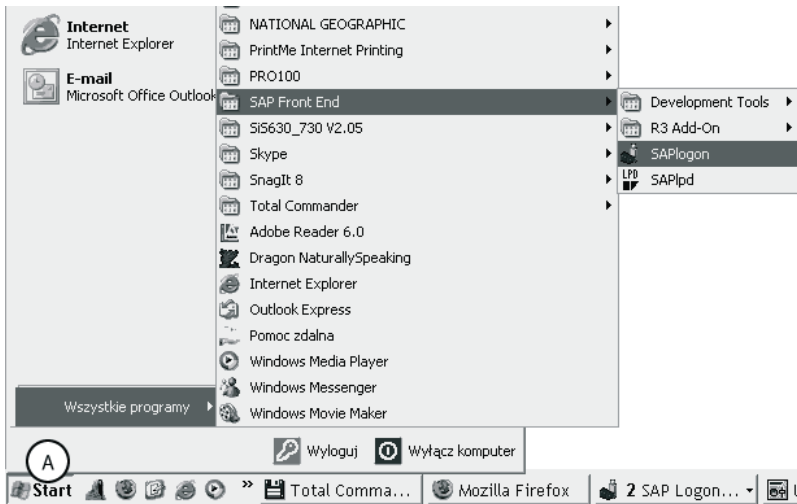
Internet
Internet Explorer

E-mail
Microsoft Office Outlook

NATIONAL GEOGRAPHIC
PrintMe Internet Printing
PRO100
SAP Front End
SiS630_730 V2.05
Skype
SnagIt 8
Total Commander
Adobe Reader 6.0
Dragon NaturallySpeaking
Internet Explorer
Outlook Express
Pomoc zdalna
Windows Media Player
Windows Messenger
Windows Movie Maker

Development Tools
R3 Add-On
SAPlogon
SAPlpd

Wszystkie programy

Wyloguj
Wyłącz komputer

A

Start
Total Comma...
Mozilla Firefox
2 SAP Logon...